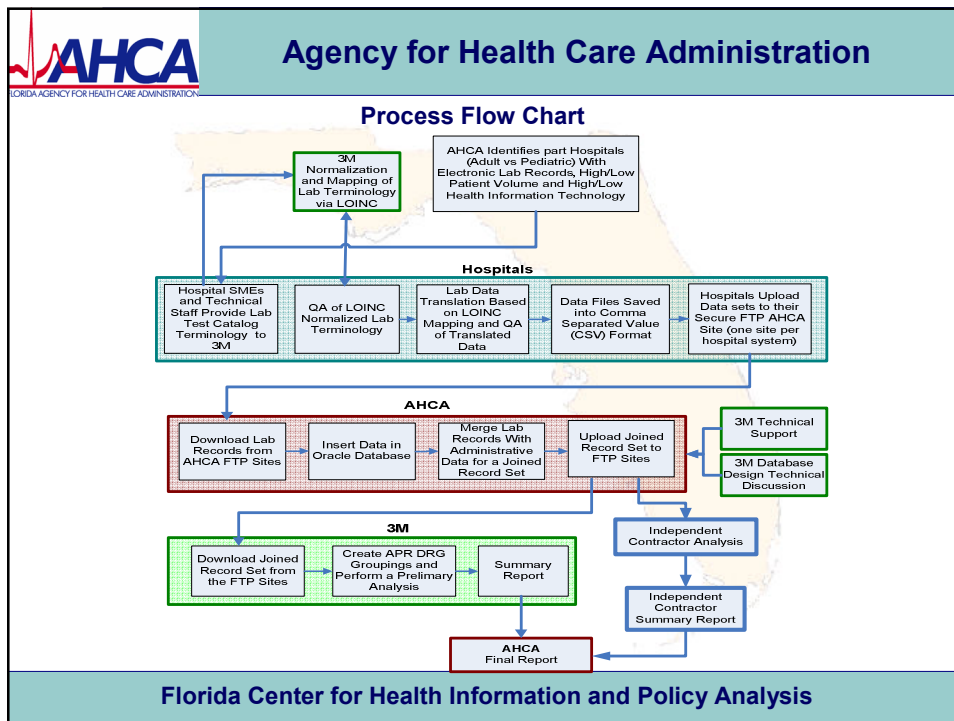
AHCA
FLORIDA AGENCY FOR HEALTH CARE ADMINISTRATION

Agency for Health Care Administration

Process Flow Chart

3M Normalization and Mapping of Lab Terminology via LOINC

AHCA Identifies part Hospitals (Adult vs Pediatric) With Electronic Lab Records, High/Low Patient Volume and High/Low Health Information Technology

Hospitals

Hospital SMEs and Technical Staff Provide Lab Test Catalog Terminology to 3M

QA of LOINC Normalized Lab Terminology

Lab Data Translation Based on LOINC Mapping and QA of Translated Data

Data Files Saved into Comma Separated Value (CSV) Format

Hospitals Upload Data sets to their Secure FTP AHCA Site (one site per hospital system)

AHCA

Download Lab Records from AHCA FTP Sites

Insert Data in Oracle Database

Merge Lab Records With Administrative Data for a Joined Record Set

Upload Joined Record Set to FTP Sites

3M Technical Support

3M Database Design Technical Discussion

3M

Download Joined Record Set from the FTP Sites

Create APR DRG Groupings and Perform a Prelimary Analysis

Summary Report

Independent Contractor Analysis

Independent Contractor Summary Report

AHCA Final Report

Florida Center for Health Information and Policy Analysis